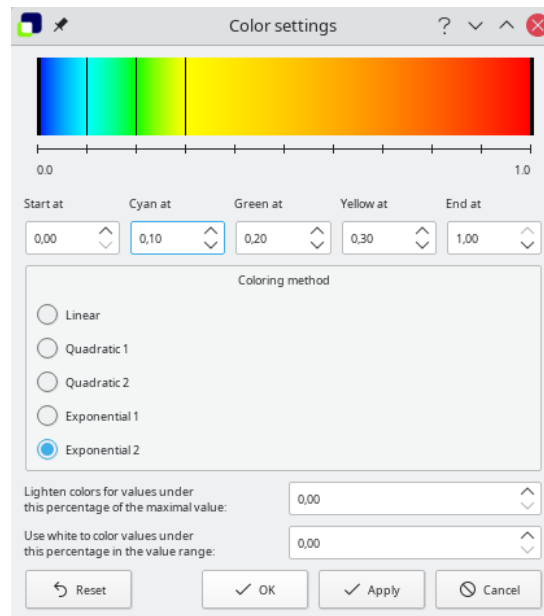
Color settings ? ∨ ∧

0.0

1.0

Start at
0,00

Cyan at
0,10

Green at
0,20

Yellow at
0,30

End at
1,00

Coloring method

Linear

Quadratic 1

Quadratic 2

Exponential 1

Exponential 2

Lighten colors for values under this percentage of the maximal value:
0,00

Use white to color values under this percentage in the value range:
0,00

Reset

OK

Apply

Cancel